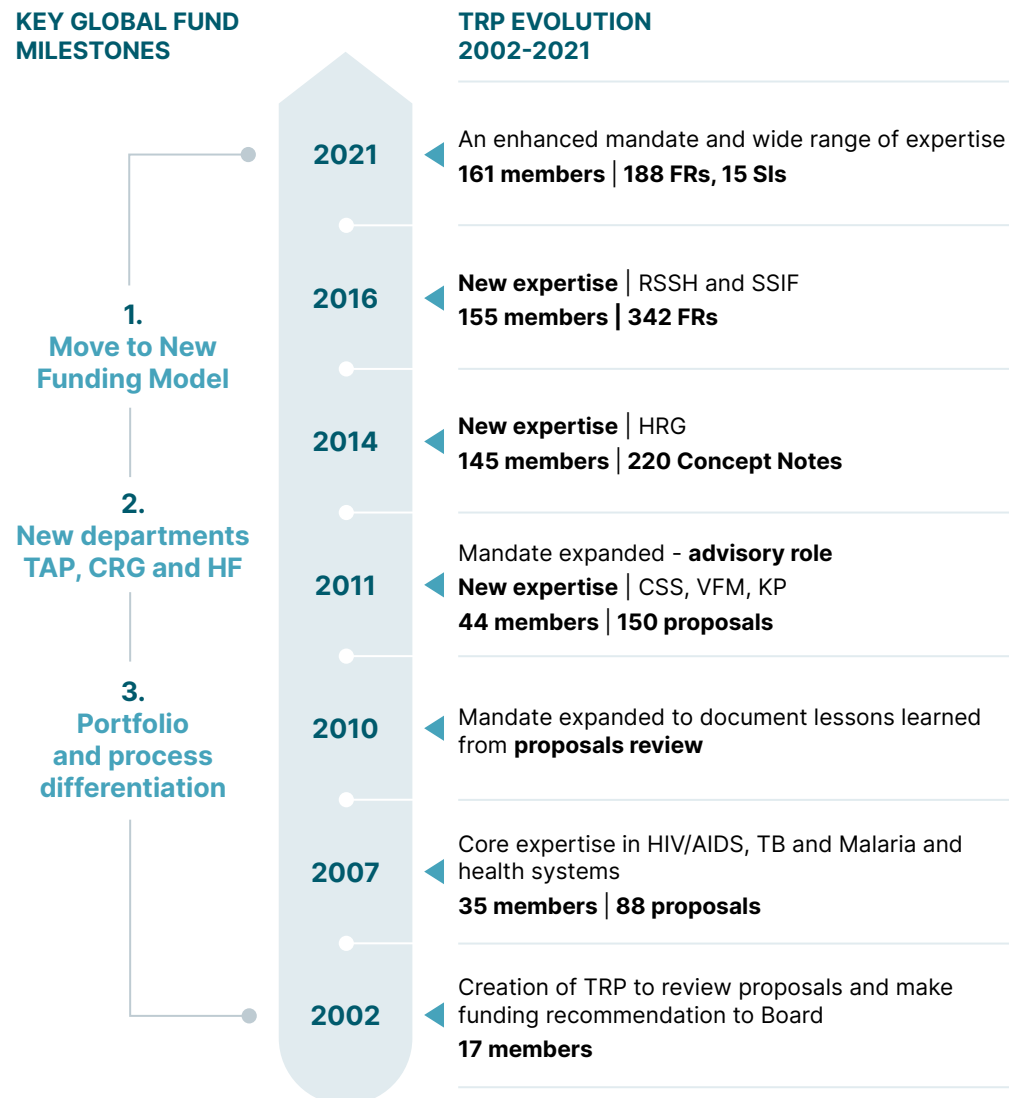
KEY GLOBAL FUND MILESTONES

1.
Move to New Funding Model

2.
New departments TAP, CRG and HF

3.
Portfolio and process differentiation

TRP EVOLUTION 2002-2021

2021
An enhanced mandate and wide range of expertise
161 members | 188 FRs, 15 SIs

2016
New expertise | RSSH and SSIF
155 members | 342 FRs

2014
New expertise | HRG
145 members | 220 Concept Notes

2011
Mandate expanded - advisory role
New expertise | CSS, VFM, KP
44 members | 150 proposals

2010
Mandate expanded to document lessons learned from proposals review

2007
Core expertise in HIV/AIDS, TB and Malaria and health systems
35 members | 88 proposals

2002
Creation of TRP to review proposals and make funding recommendation to Board
17 members